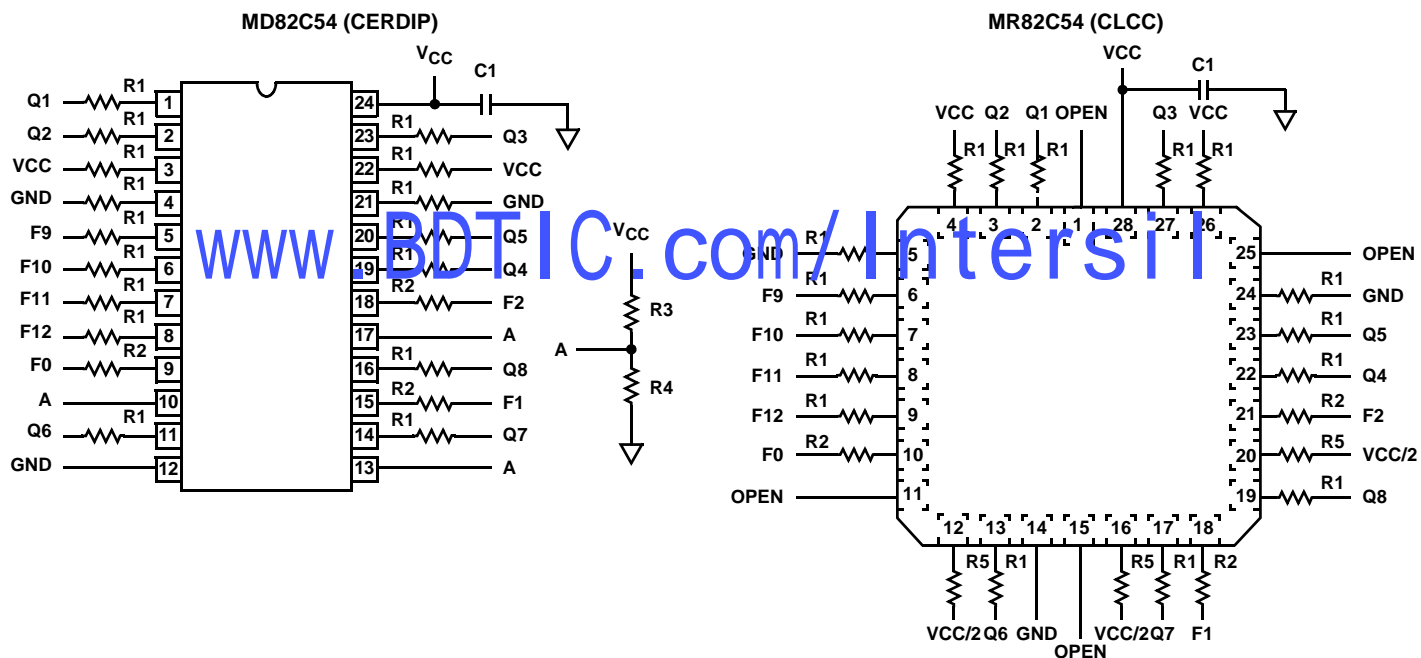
MD82C54 (CERDIP)

$V_{CC}$
C1

Q1 R1 1
Q2 R1 2
VCC R1 3
GND R1 4
F9 R1 5
F10 R1 6
F11 R1 7
F12 R1 8
F0 R2 9
A 10
Q6 R1 11
GND 12

24
23 R1 Q3
22 R1 VCC
21 R1 GND
20 R1 Q5
19 R1 Q4
18 R2 F2
17 A
16 R1 Q8
15 R2 F1
14 R1 Q7
13 A

$V_{CC}$
R3
A
R4

www.BDTIC.com/Intersil

MR82C54 (CLCC)

VCC
C1
VCC Q2 Q1 OPEN Q3 VCC
R1 R1 R1 R1 R1
4 3 2 1 28 27 26

GND R1 5
F9 R1 6
F10 R1 7
F11 R1 8
F12 R1 9
F0 R2 10
OPEN 11

25 OPEN
24 R1 GND
23 R1 Q5
22 R1 Q4
21 R2 F2
20 R5 VCC/2
19 R1 Q8

12 13 14 15 16 17 18
R5 R1 R5 R1 R2
VCC/2 Q6 GND VCC/2 Q7 F1
OPEN